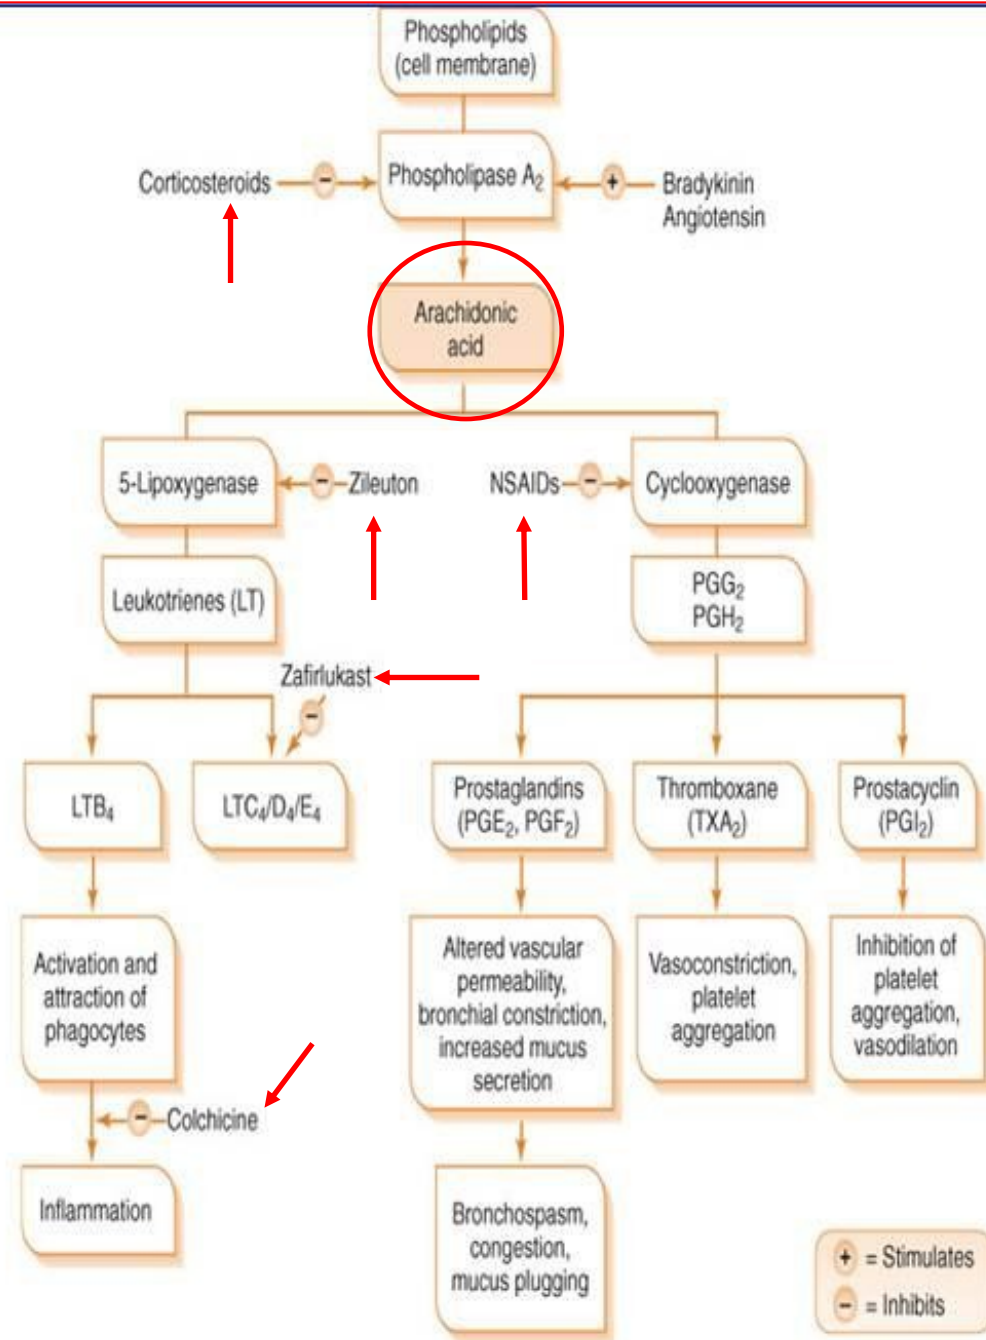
Phospholipids (cell membrane)

Corticosteroids − Phospholipase $A_2$ + Bradykinin Angiotensin

Arachidonic acid

5-Lipoxygenase − Zileuton

NSAIDs − Cyclooxygenase

Leukotrienes (LT)

$PGG_2$
$PGH_2$

Zafirlukast −

$LTB_4$

$LTC_4/D_4/E_4$

Prostaglandins ($PGE_2$, $PGF_2$)

Thromboxane ($TXA_2$)

Prostacyclin ($PGI_2$)

Activation and attraction of phagocytes

Altered vascular permeability, bronchial constriction, increased mucus secretion

Vasoconstriction, platelet aggregation

Inhibition of platelet aggregation, vasodilation

− Colchicine

Inflammation

Bronchospasm, congestion, mucus plugging

+ = Stimulates
− = Inhibits